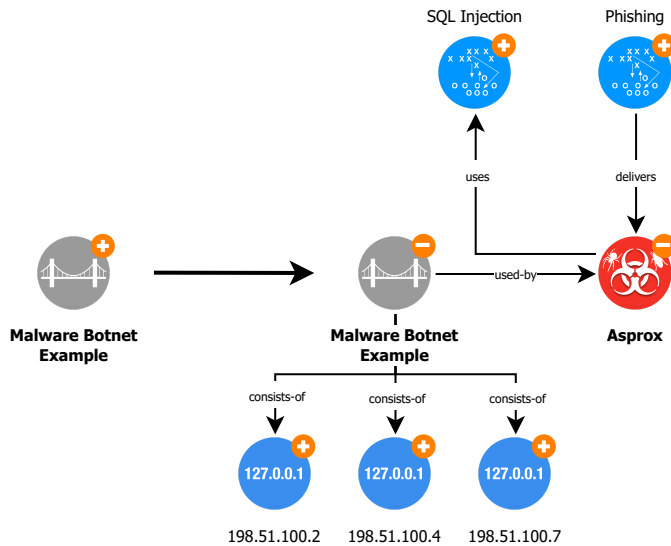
SQL Injection

Phishing

uses

delivers

Malware Botnet Example

used-by

Malware Botnet Example

Asprox

consists-of

consists-of

consists-of

127.0.0.1

127.0.0.1

127.0.0.1

198.51.100.2

198.51.100.4

198.51.100.7